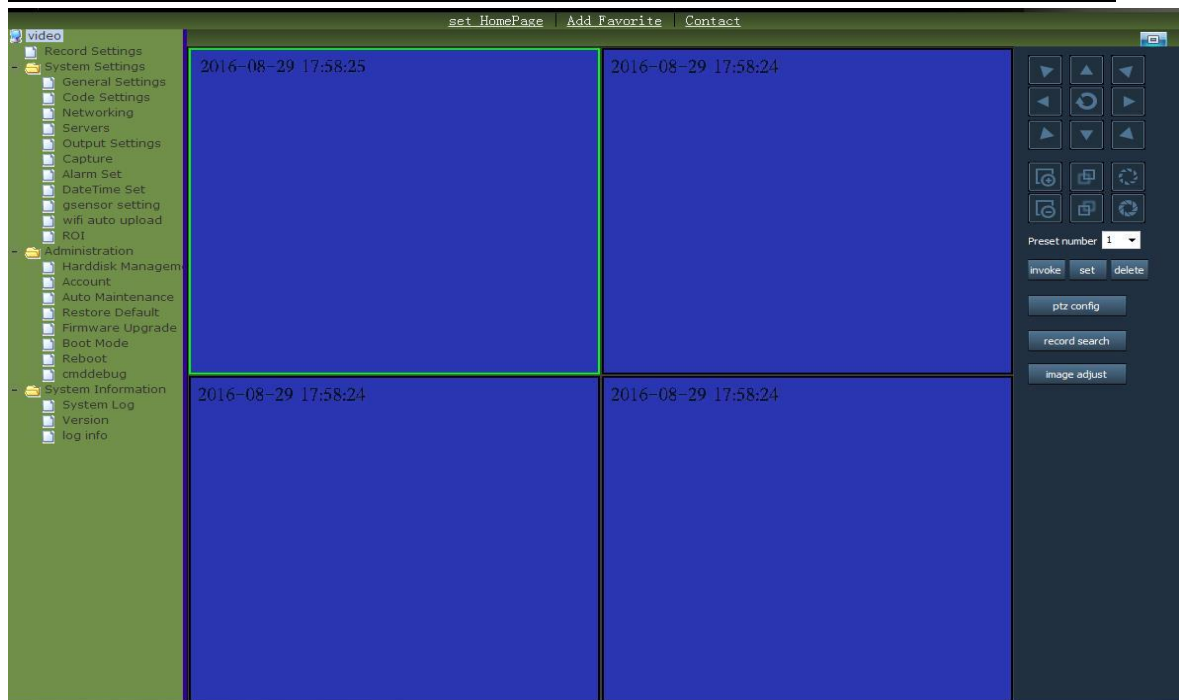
set HomePage | Add Favorite | Contact

video
Record Settings
- System Settings
General Settings
Code Settings
Networking
Servers
Output Settings
Capture
Alarm Set
DateTime Set
gsensor setting
wifi auto upload
ROI
- Administration
Harddisk Managem
Account
Auto Maintenance
Restore Default
Firmware Upgrade
Boot Mode
Reboot
cmddebug
- System Information
System Log
Version
log info

2016-08-29 17:58:25

2016-08-29 17:58:24

2016-08-29 17:58:24

2016-08-29 17:58:24

Preset number 1

invoke set delete

ptz config

record search

image adjust